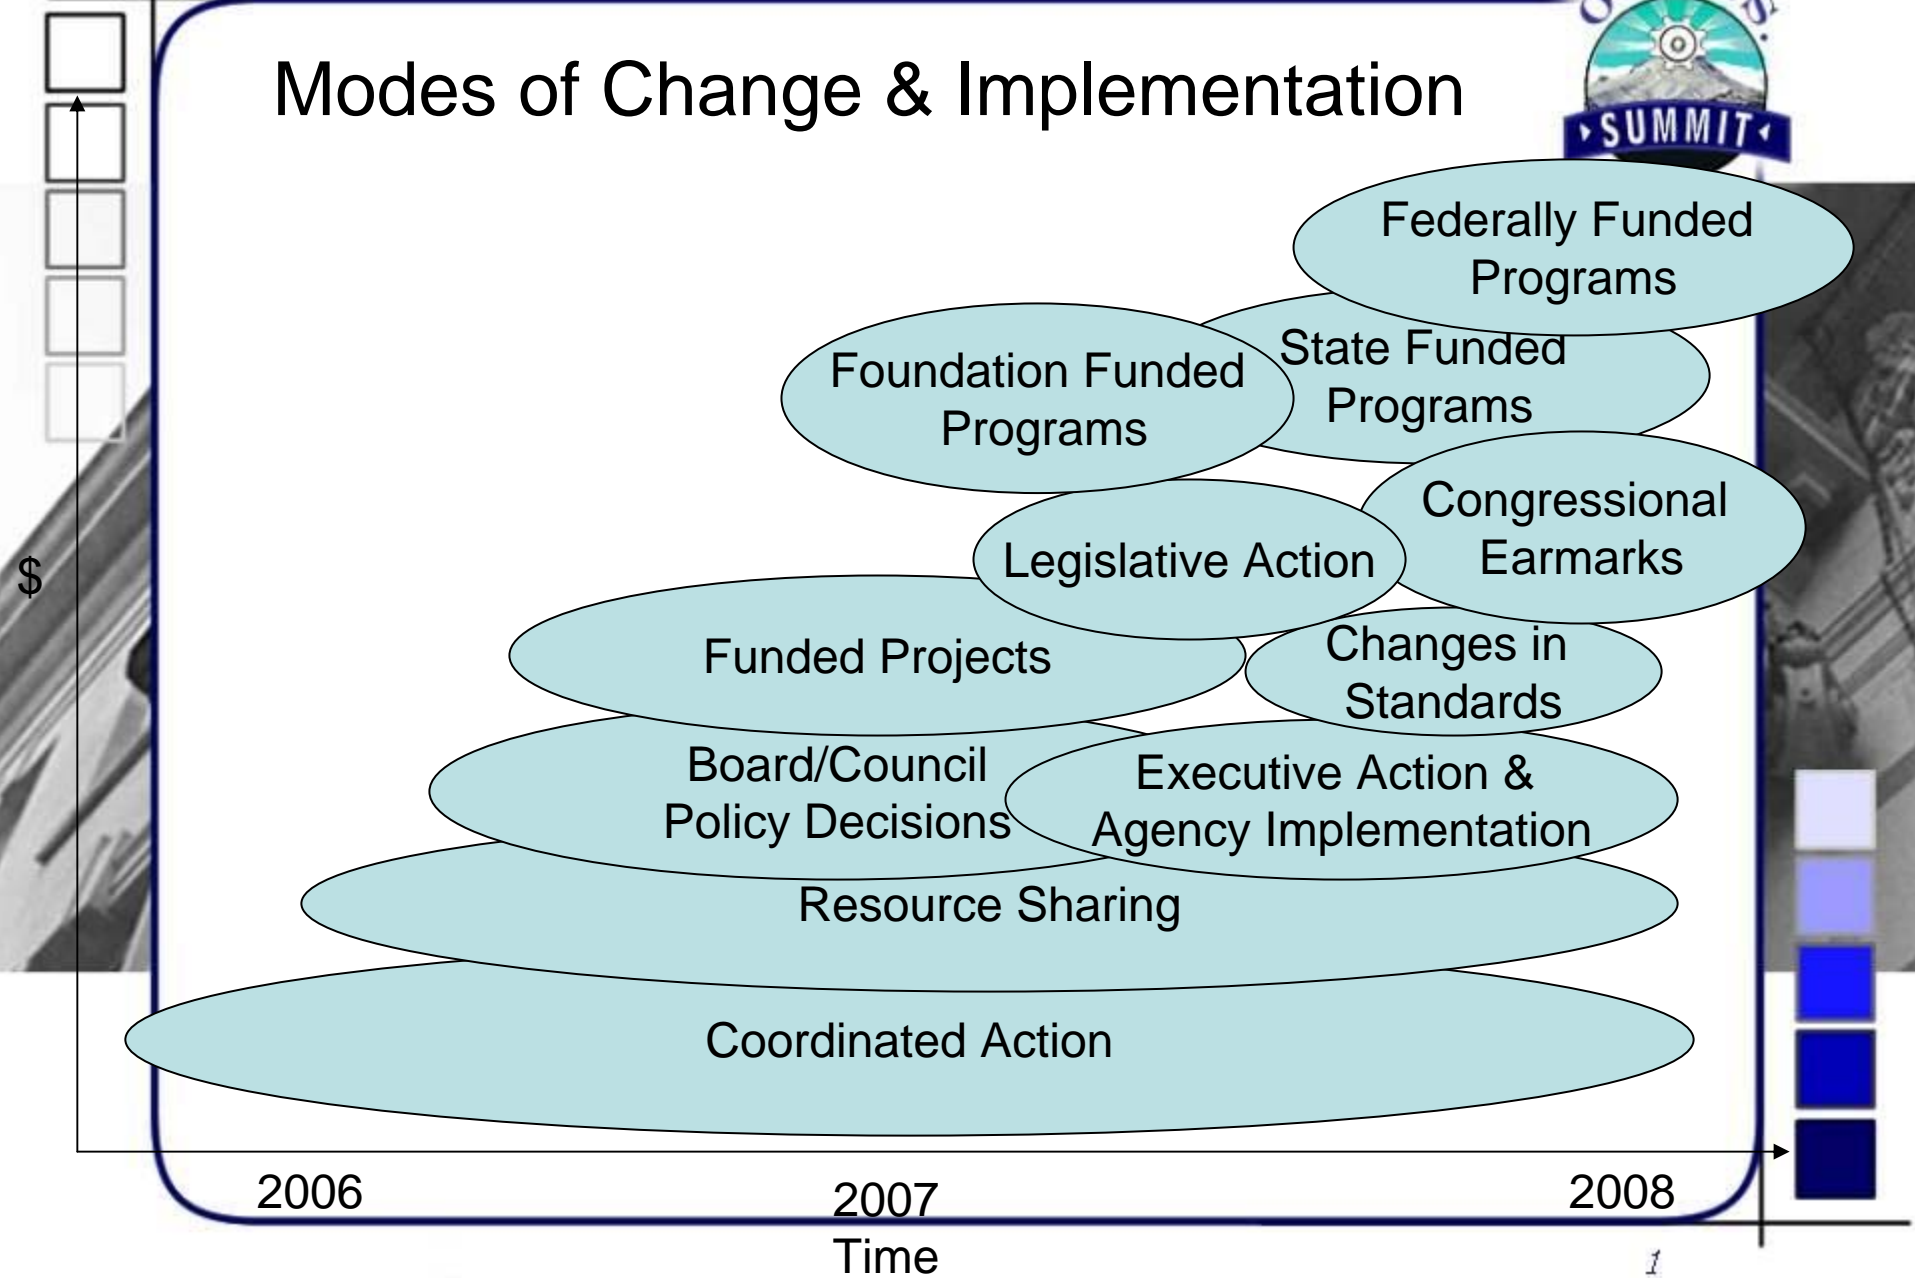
Modes of Change & Implementation

SUMMIT

Federally Funded Programs

State Funded Programs

Foundation Funded Programs

Congressional Earmarks

Legislative Action

Funded Projects

Changes in Standards

Board/Council Policy Decisions

Executive Action & Agency Implementation

Resource Sharing

Coordinated Action

$

2006

2007

2008

Time

1